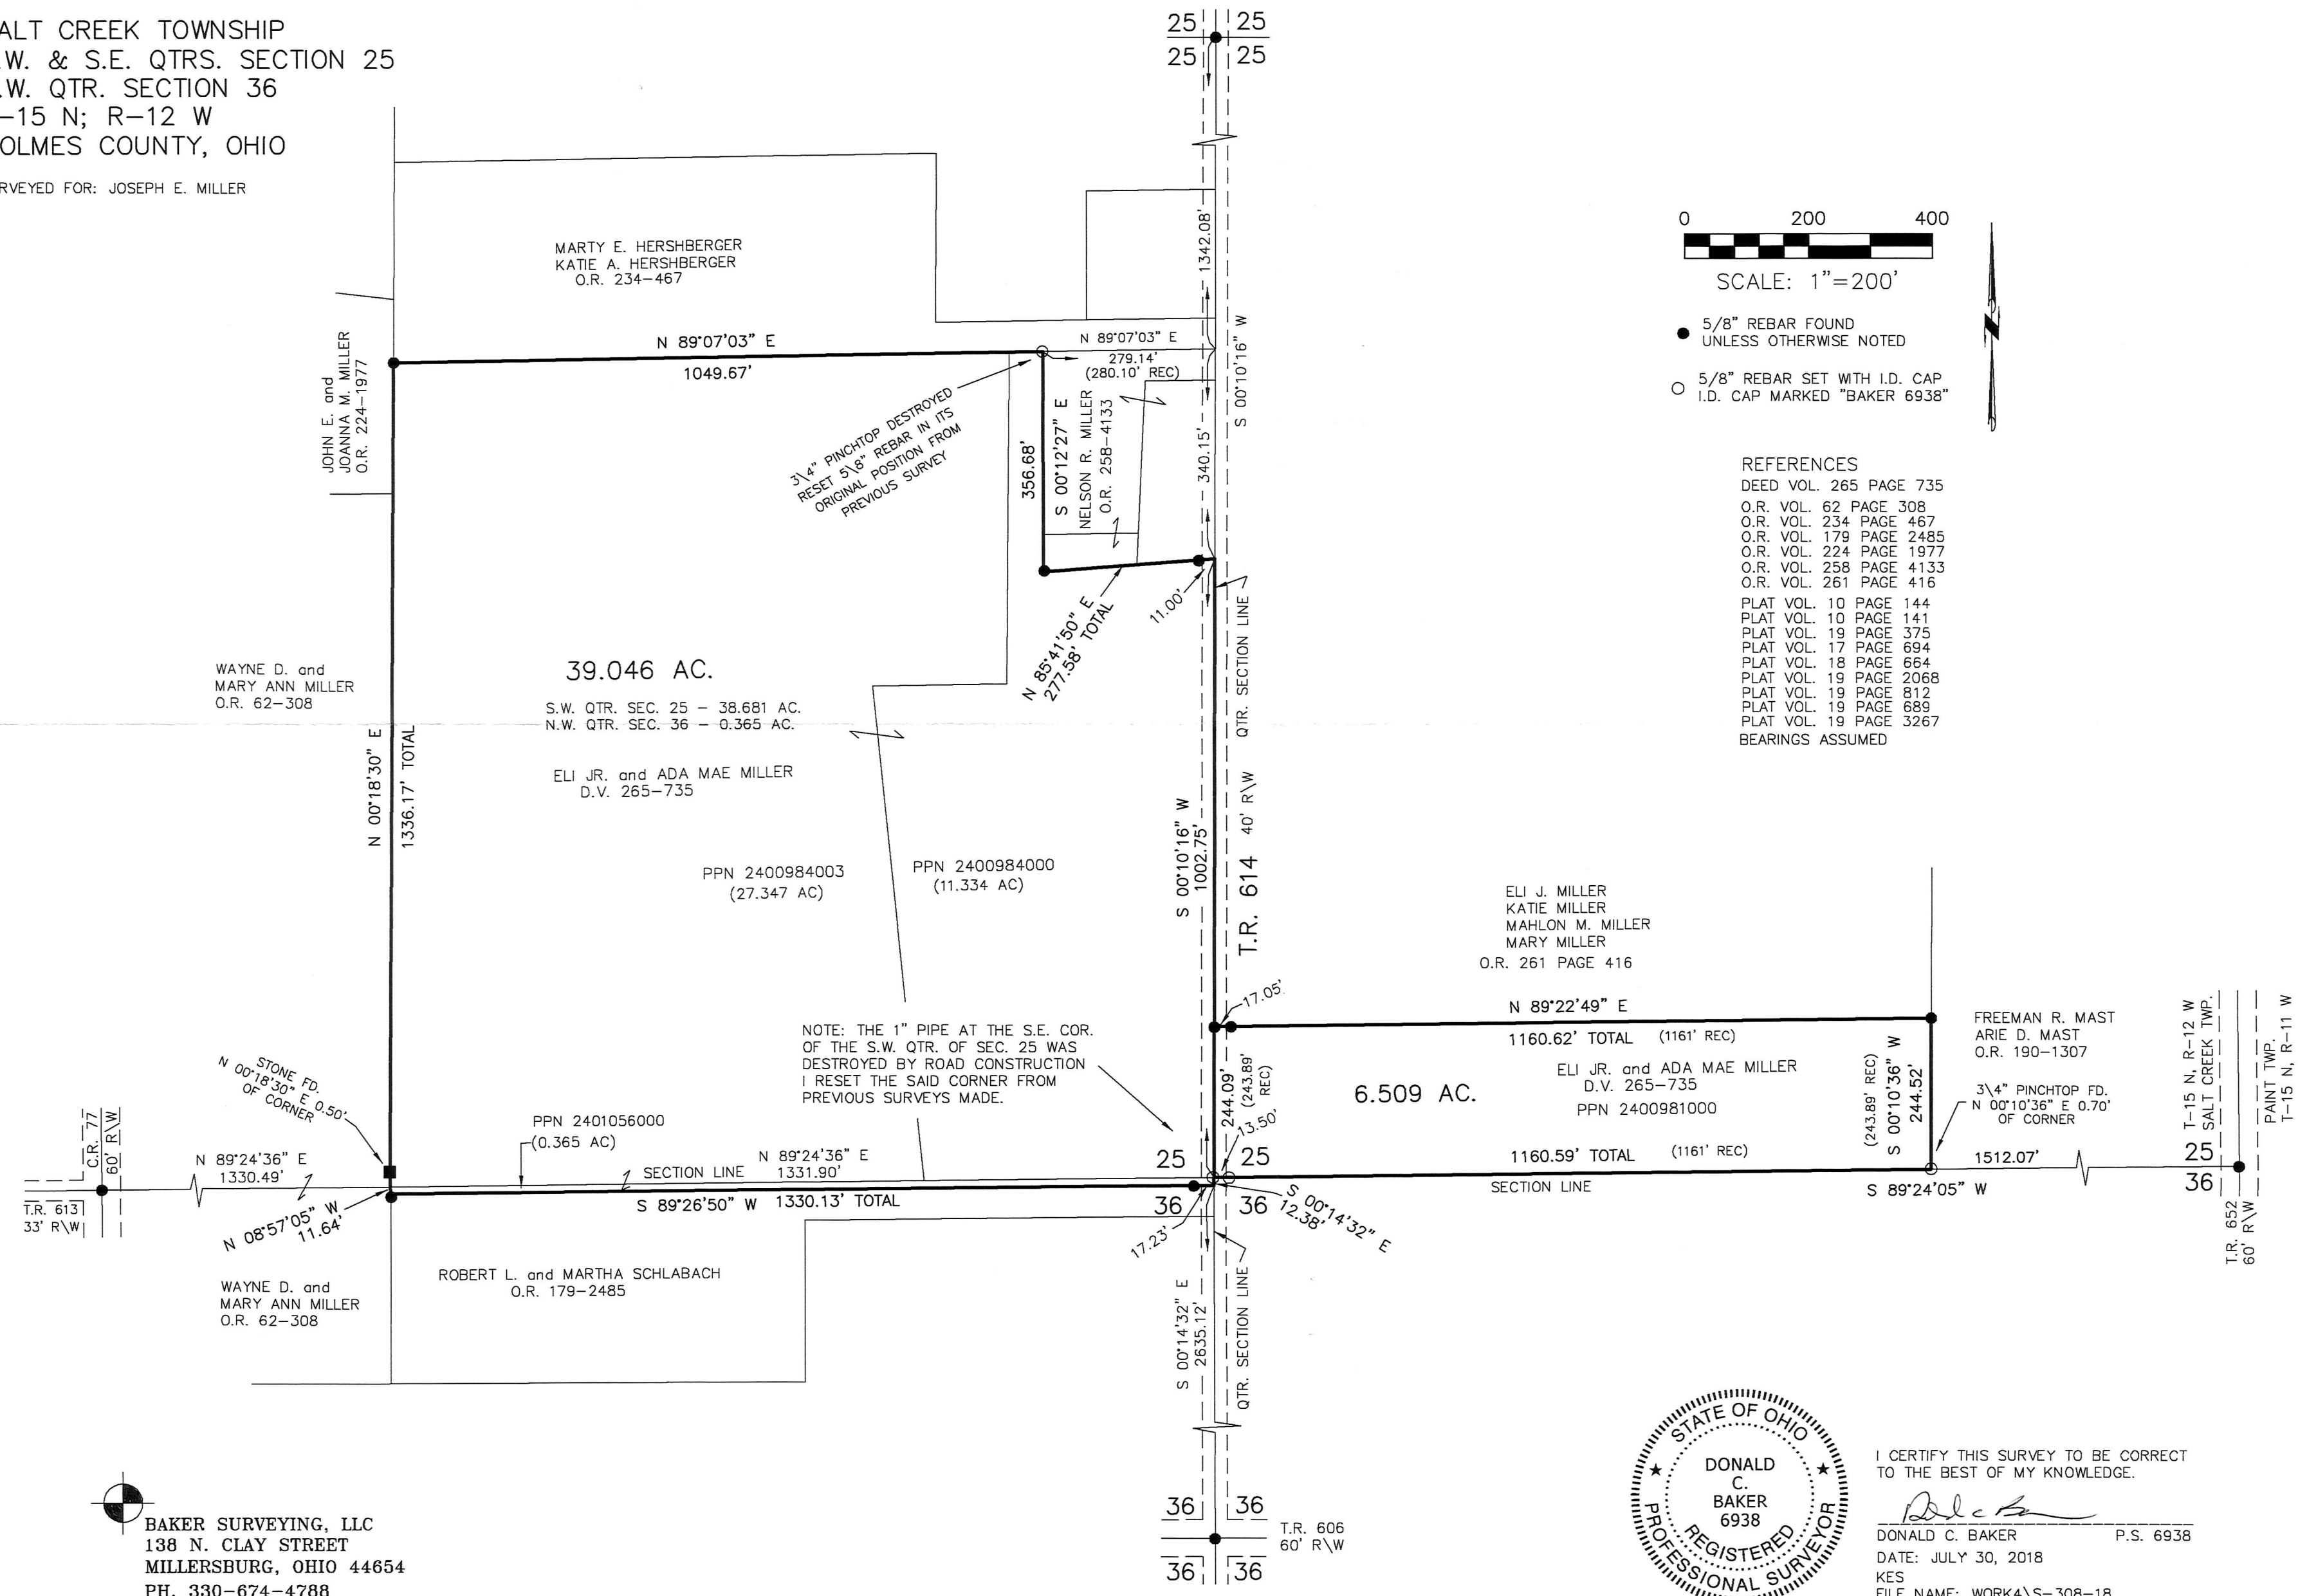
ALT CREEK TOWNSHIP
.W. & S.E. QTRS. SECTION 25
.W. QTR. SECTION 36
–15 N; R–12 W
OLMES COUNTY, OHIO

RVEYED FOR: JOSEPH E. MILLER

25 25
25 25

0 200 400
SCALE: 1"=200'

● 5/8" REBAR FOUND UNLESS OTHERWISE NOTED

○ 5/8" REBAR SET WITH I.D. CAP I.D. CAP MARKED "BAKER 6938"

REFERENCES
DEED VOL. 265 PAGE 735
O.R. VOL. 62 PAGE 308
O.R. VOL. 234 PAGE 467
O.R. VOL. 179 PAGE 2485
O.R. VOL. 224 PAGE 1977
O.R. VOL. 258 PAGE 4133
O.R. VOL. 261 PAGE 416
PLAT VOL. 10 PAGE 144
PLAT VOL. 10 PAGE 141
PLAT VOL. 19 PAGE 375
PLAT VOL. 17 PAGE 694
PLAT VOL. 18 PAGE 664
PLAT VOL. 19 PAGE 2068
PLAT VOL. 19 PAGE 812
PLAT VOL. 19 PAGE 689
PLAT VOL. 19 PAGE 3267
BEARINGS ASSUMED

MARTY E. HERSHBERGER
KATIE A. HERSHBERGER
O.R. 234–467

N 89°07'03" E
1049.67'

N 89°07'03" E
279.14'
(280.10' REC)

1342.08'
S 00°10'16" W
340.15'

JOHN E. and JOANNA M. MILLER O.R. 224–1977

3\4" PINCHTOP DESTROYED RESET 5\8" REBAR IN ITS ORIGINAL POSITION FROM PREVIOUS SURVEY

356.68'
S 00°12'27" E
NELSON R. MILLER O.R. 258–4133

N 85°41'50" E 277.58' TOTAL
11.00'
QTR. SECTION LINE

WAYNE D. and
MARY ANN MILLER
O.R. 62–308

39.046 AC.
S.W. QTR. SEC. 25 – 38.681 AC.
N.W. QTR. SEC. 36 – 0.365 AC.

ELI JR. and ADA MAE MILLER
D.V. 265–735

N 00°18'30" E
1336.17' TOTAL

S 00°10'16" W
1002.75'
40' R\W
T.R. 614

PPN 2400984003
(27.347 AC)

PPN 2400984000
(11.334 AC)

ELI J. MILLER
KATIE MILLER
MAHLON M. MILLER
MARY MILLER
O.R. 261 PAGE 416

17.05'
N 89°22'49" E
1160.62' TOTAL (1161' REC)

NOTE: THE 1" PIPE AT THE S.E. COR. OF THE S.W. QTR. OF SEC. 25 WAS DESTROYED BY ROAD CONSTRUCTION I RESET THE SAID CORNER FROM PREVIOUS SURVEYS MADE.

244.09'
(243.89' REC)
13.50'

6.509 AC.
ELI JR. and ADA MAE MILLER
D.V. 265–735
PPN 2400981000

(243.89' REC)
S 00°10'36" W
244.52'

FREEMAN R. MAST
ARIE D. MAST
O.R. 190–1307

3\4" PINCHTOP FD.
N 00°10'36" E 0.70'
OF CORNER

T–15 N, R–12 W
SALT CREEK TWP.
PAINT TWP.
T–15 N, R–11 W

STONE FD.
N 00°18'30" E 0.50'
OF CORNER

C.R. 77
60' R\W

N 89°24'36" E
1330.49'

PPN 2401056000
(0.365 AC)

SECTION LINE
N 89°24'36" E
1331.90'

25 25
36 36

1160.59' TOTAL (1161' REC)
1512.07'
SECTION LINE
S 89°24'05" W

25
36

T.R. 613
33' R\W

N 08°57'05" W
11.64'

S 89°26'50" W 1330.13' TOTAL

S 00°14'32" E
12.38'
17.23'

T.R. 652
60' R\W

WAYNE D. and
MARY ANN MILLER
O.R. 62–308

ROBERT L. and MARTHA SCHLABACH
O.R. 179–2485

S 00°14'32" E
2635.12'
QTR. SECTION LINE

36 36
T.R. 606
60' R\W
36 36

BAKER SURVEYING, LLC
138 N. CLAY STREET
MILLERSBURG, OHIO 44654
PH. 330–674–4788

STATE OF OHIO
DONALD C. BAKER 6938
REGISTERED
PROFESSIONAL SURVEYOR

I CERTIFY THIS SURVEY TO BE CORRECT TO THE BEST OF MY KNOWLEDGE.

DONALD C. BAKER P.S. 6938
DATE: JULY 30, 2018
KES
FILE NAME: WORK4\S–308–18